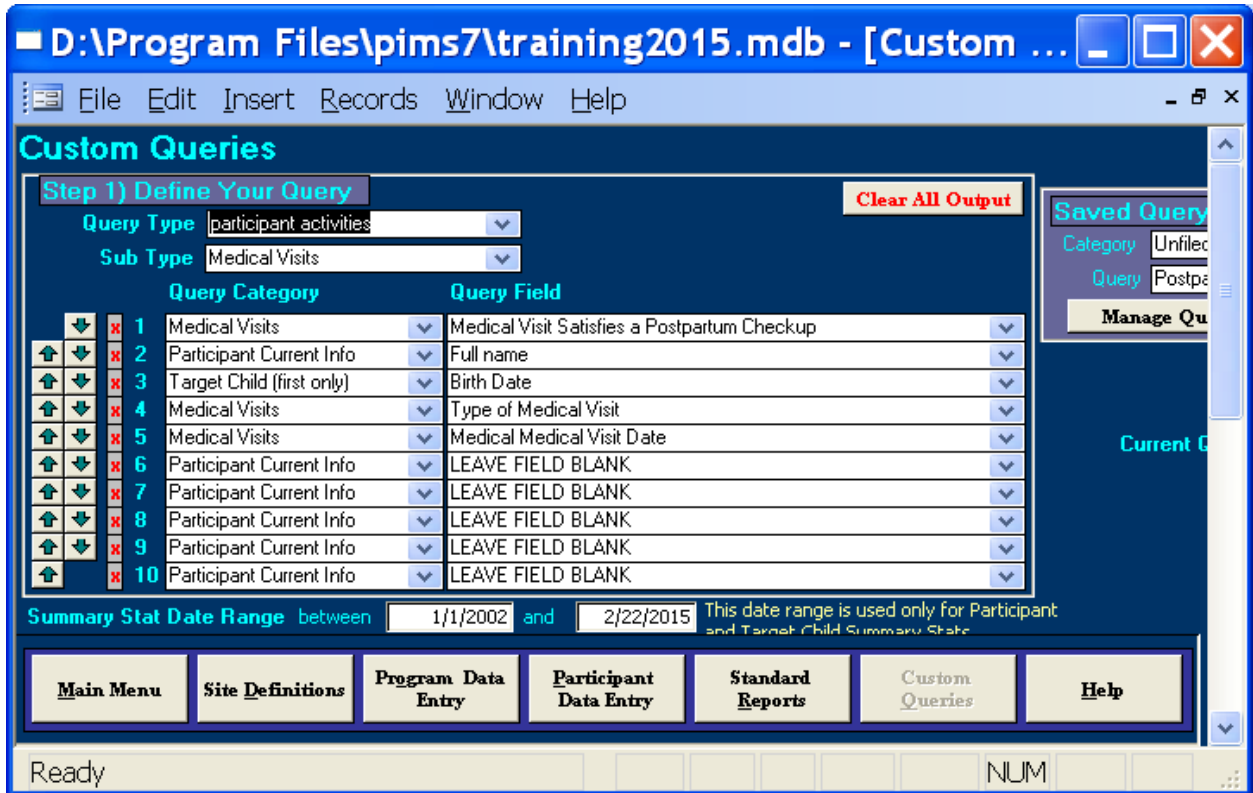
D:\Program Files\pims7\training2015.mdb - [Custom ...

File Edit Insert Records Window Help

Custom Queries

Step 1) Define Your Query

Clear All Output

Query Type participant activities

Sub Type Medical Visits

Query Category

Query Field

| | Query Category | Query Field |
|---|---|---|
| 1 | Medical Visits | Medical Visit Satisfies a Postpartum Checkup |
| 2 | Participant Current Info | Full name |
| 3 | Target Child (first only) | Birth Date |
| 4 | Medical Visits | Type of Medical Visit |
| 5 | Medical Visits | Medical Medical Visit Date |
| 6 | Participant Current Info | LEAVE FIELD BLANK |
| 7 | Participant Current Info | LEAVE FIELD BLANK |
| 8 | Participant Current Info | LEAVE FIELD BLANK |
| 9 | Participant Current Info | LEAVE FIELD BLANK |
| 10 | Participant Current Info | LEAVE FIELD BLANK |

Saved Query

Category Unfiled

Query Postpa

Manage Qu

Current Q

Summary Stat Date Range between 1/1/2002 and 2/22/2015 This date range is used only for Participant and Target Child Summary Stats

Main Menu

Site Definitions

Program Data Entry

Participant Data Entry

Standard Reports

Custom Queries

Help

Ready

NUM